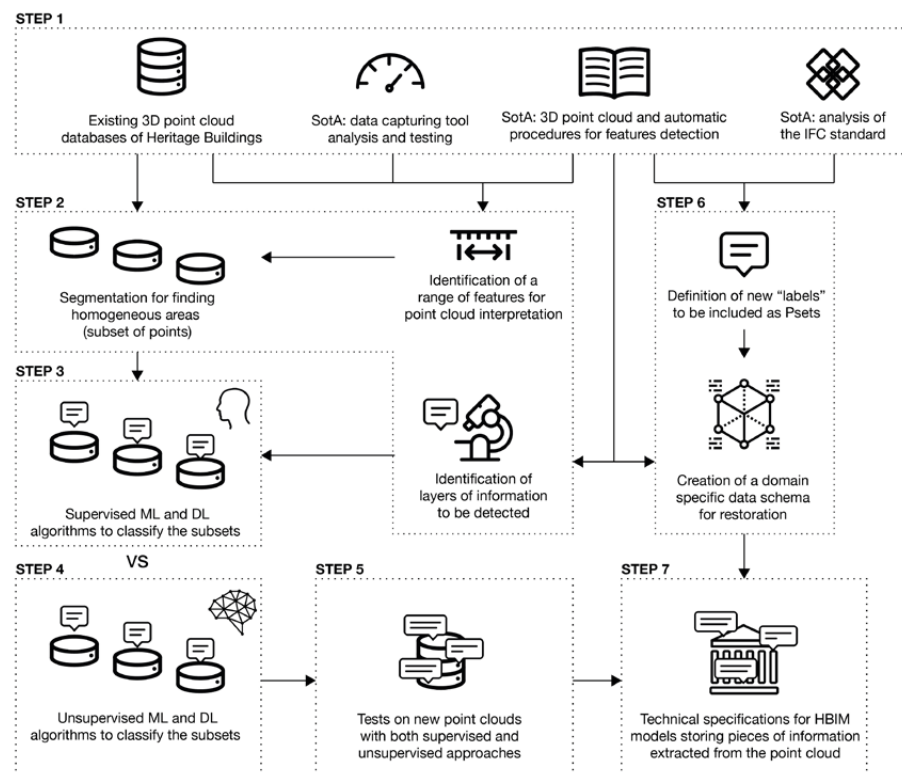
STEP 1

Existing 3D point cloud databases of Heritage Buildings

SotA: data capturing tool analysis and testing

SotA: 3D point cloud and automatic procedures for features detection

SotA: analysis of the IFC standard

STEP 2

Segmentation for finding homogeneous areas (subset of points)

Identification of a range of features for point cloud interpretation

STEP 6

Definition of new "labels" to be included as Psets

STEP 3

Supervised ML and DL algorithms to classify the subsets

Identification of layers of information to be detected

Creation of a domain specific data schema for restoration

VS

STEP 4

Unsupervised ML and DL algorithms to classify the subsets

STEP 5

Tests on new point clouds with both supervised and unsupervised approaches

STEP 7

Technical specifications for HBIM models storing pieces of information extracted from the point cloud